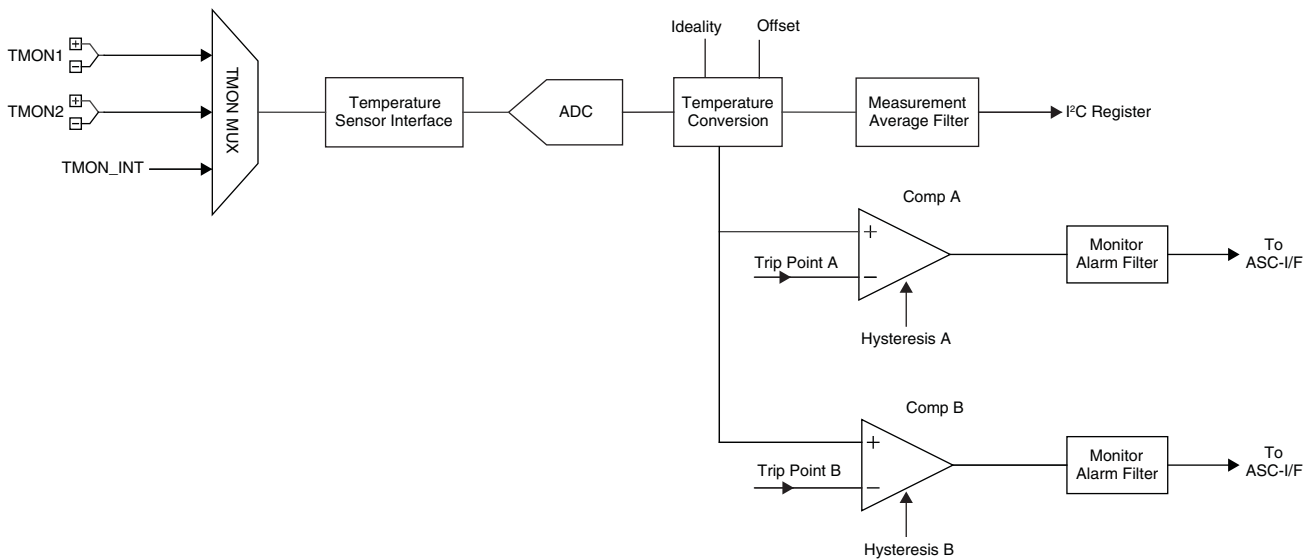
TMON1 + −
TMON2 + −
TMON_INT
TMON MUX
Temperature Sensor Interface
ADC
Ideality
Offset
Temperature Conversion
Measurement Average Filter
I²C Register
Comp A
+
−
Trip Point A
Hysteresis A
Monitor Alarm Filter
To ASC-I/F
Comp B
+
−
Trip Point B
Hysteresis B
Monitor Alarm Filter
To ASC-I/F